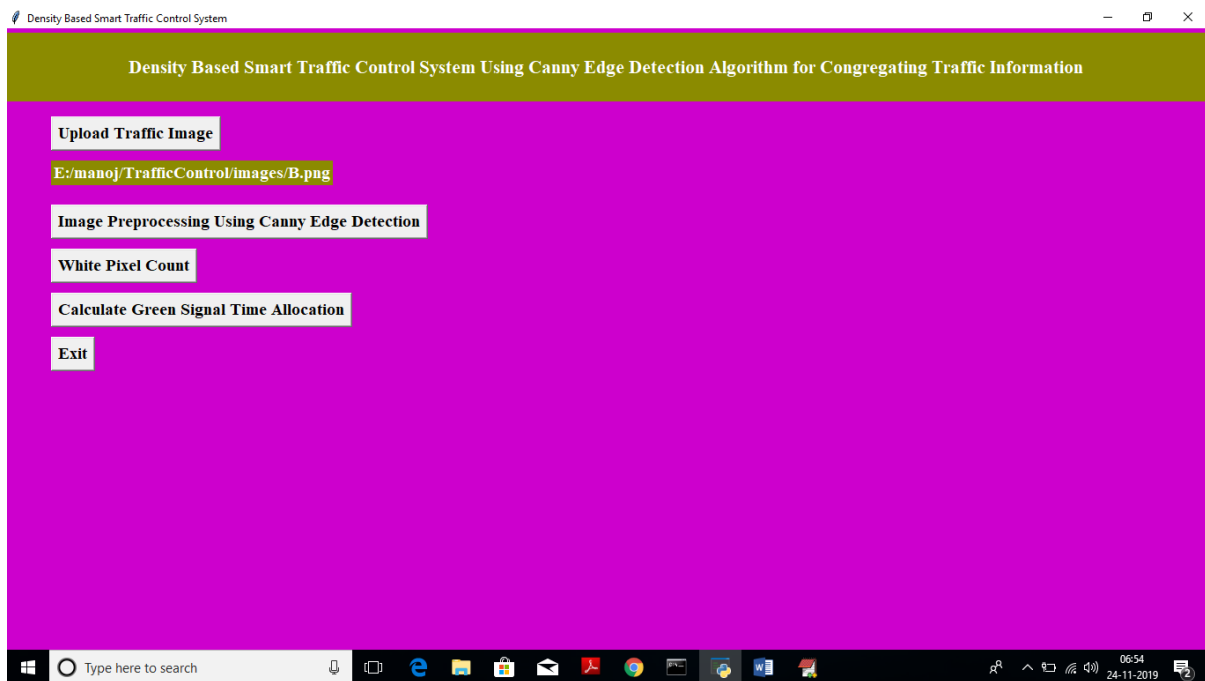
Density Based Smart Traffic Control System

Density Based Smart Traffic Control System Using Canny Edge Detection Algorithm for Congregating Traffic Information

Upload Traffic Image

E:/manoj/TrafficControl/images/B.png

Image Preprocessing Using Canny Edge Detection

White Pixel Count

Calculate Green Signal Time Allocation

Exit

Type here to search

06:54
24-11-2019

2